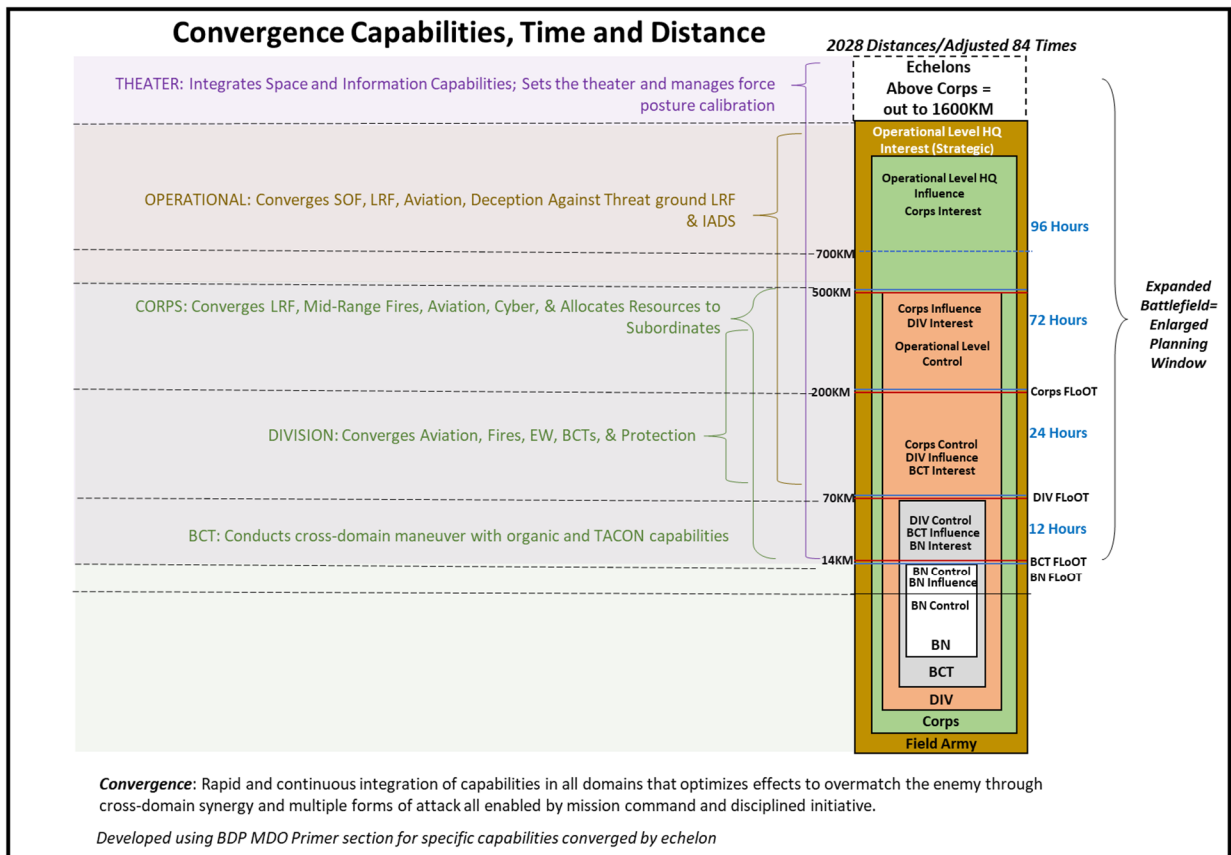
Convergence Capabilities, Time and Distance

2028 Distances/Adjusted 84 Times

Echelons Above Corps = out to 1600KM

THEATER: Integrates Space and Information Capabilities; Sets the theater and manages force posture calibration

Operational Level HQ Interest (Strategic)

OPERATIONAL: Converges SOF, LRF, Aviation, Deception Against Threat ground LRF & IADS

Operational Level HQ Influence Corps Interest

96 Hours

700KM

500KM

CORPS: Converges LRF, Mid-Range Fires, Aviation, Cyber, & Allocates Resources to Subordinates

Corps Influence DIV Interest

Operational Level Control

72 Hours

Expanded Battlefield= Enlarged Planning Window

200KM

Corps FLoOT

DIVISION: Converges Aviation, Fires, EW, BCTs, & Protection

Corps Control DIV Influence BCT Interest

24 Hours

70KM

DIV FLoOT

BCT: Conducts cross-domain maneuver with organic and TACON capabilities

DIV Control BCT Influence BN Interest

12 Hours

14KM

BCT FLoOT

BN FLoOT

BN Control BN Influence

BN Control

BN

BCT

DIV

Corps

Field Army

Convergence: Rapid and continuous integration of capabilities in all domains that optimizes effects to overmatch the enemy through cross-domain synergy and multiple forms of attack all enabled by mission command and disciplined initiative.

Developed using BDP MDO Primer section for specific capabilities converged by echelon